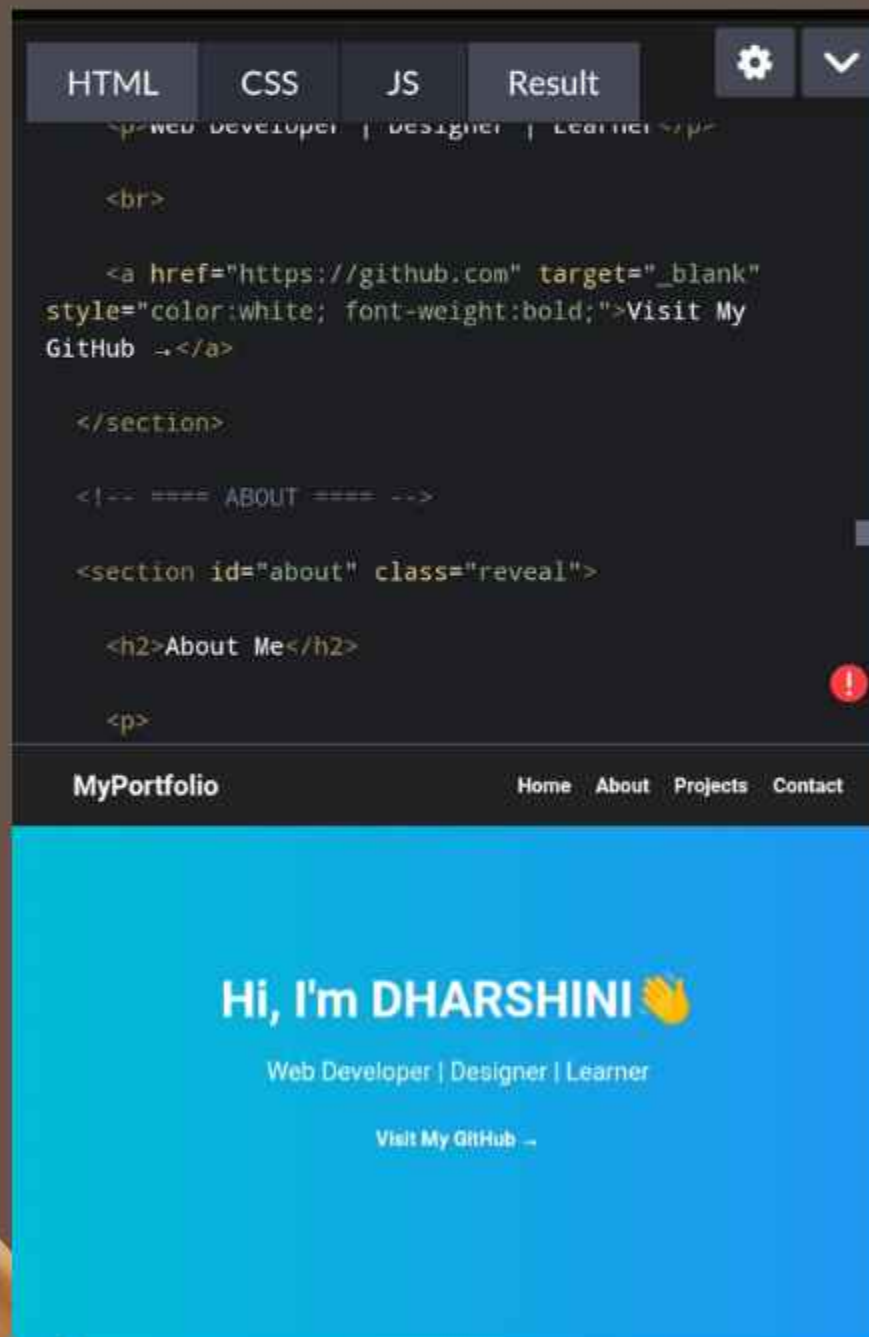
HTML CSS JS Result

<p>Web Developer | Designer | Learner</p>

<br>

<a href="https://github.com" target="_blank" style="color:white; font-weight:bold;">Visit My GitHub →</a>

</section>

<!-- ==== ABOUT ==== -->

<section id="about" class="reveal">

<h2>About Me</h2>

<p>

MyPortfolio

Home About Projects Contact

Hi, I'm DHARSHINI👋

Web Developer | Designer | Learner

Visit My GitHub →